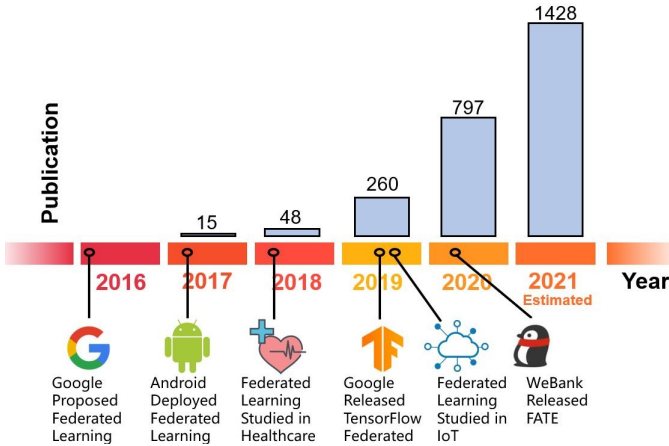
Publication

15

48

260

797

1428

2016

2017

2018

2019

2020

2021
Estimated

Year

Google Proposed Federated Learning

Android Deployed Federated Learning

Federated Learning Studied in Healthcare

Google Released TensorFlow Federated

Federated Learning Studied in IoT

WeBank Released FATE